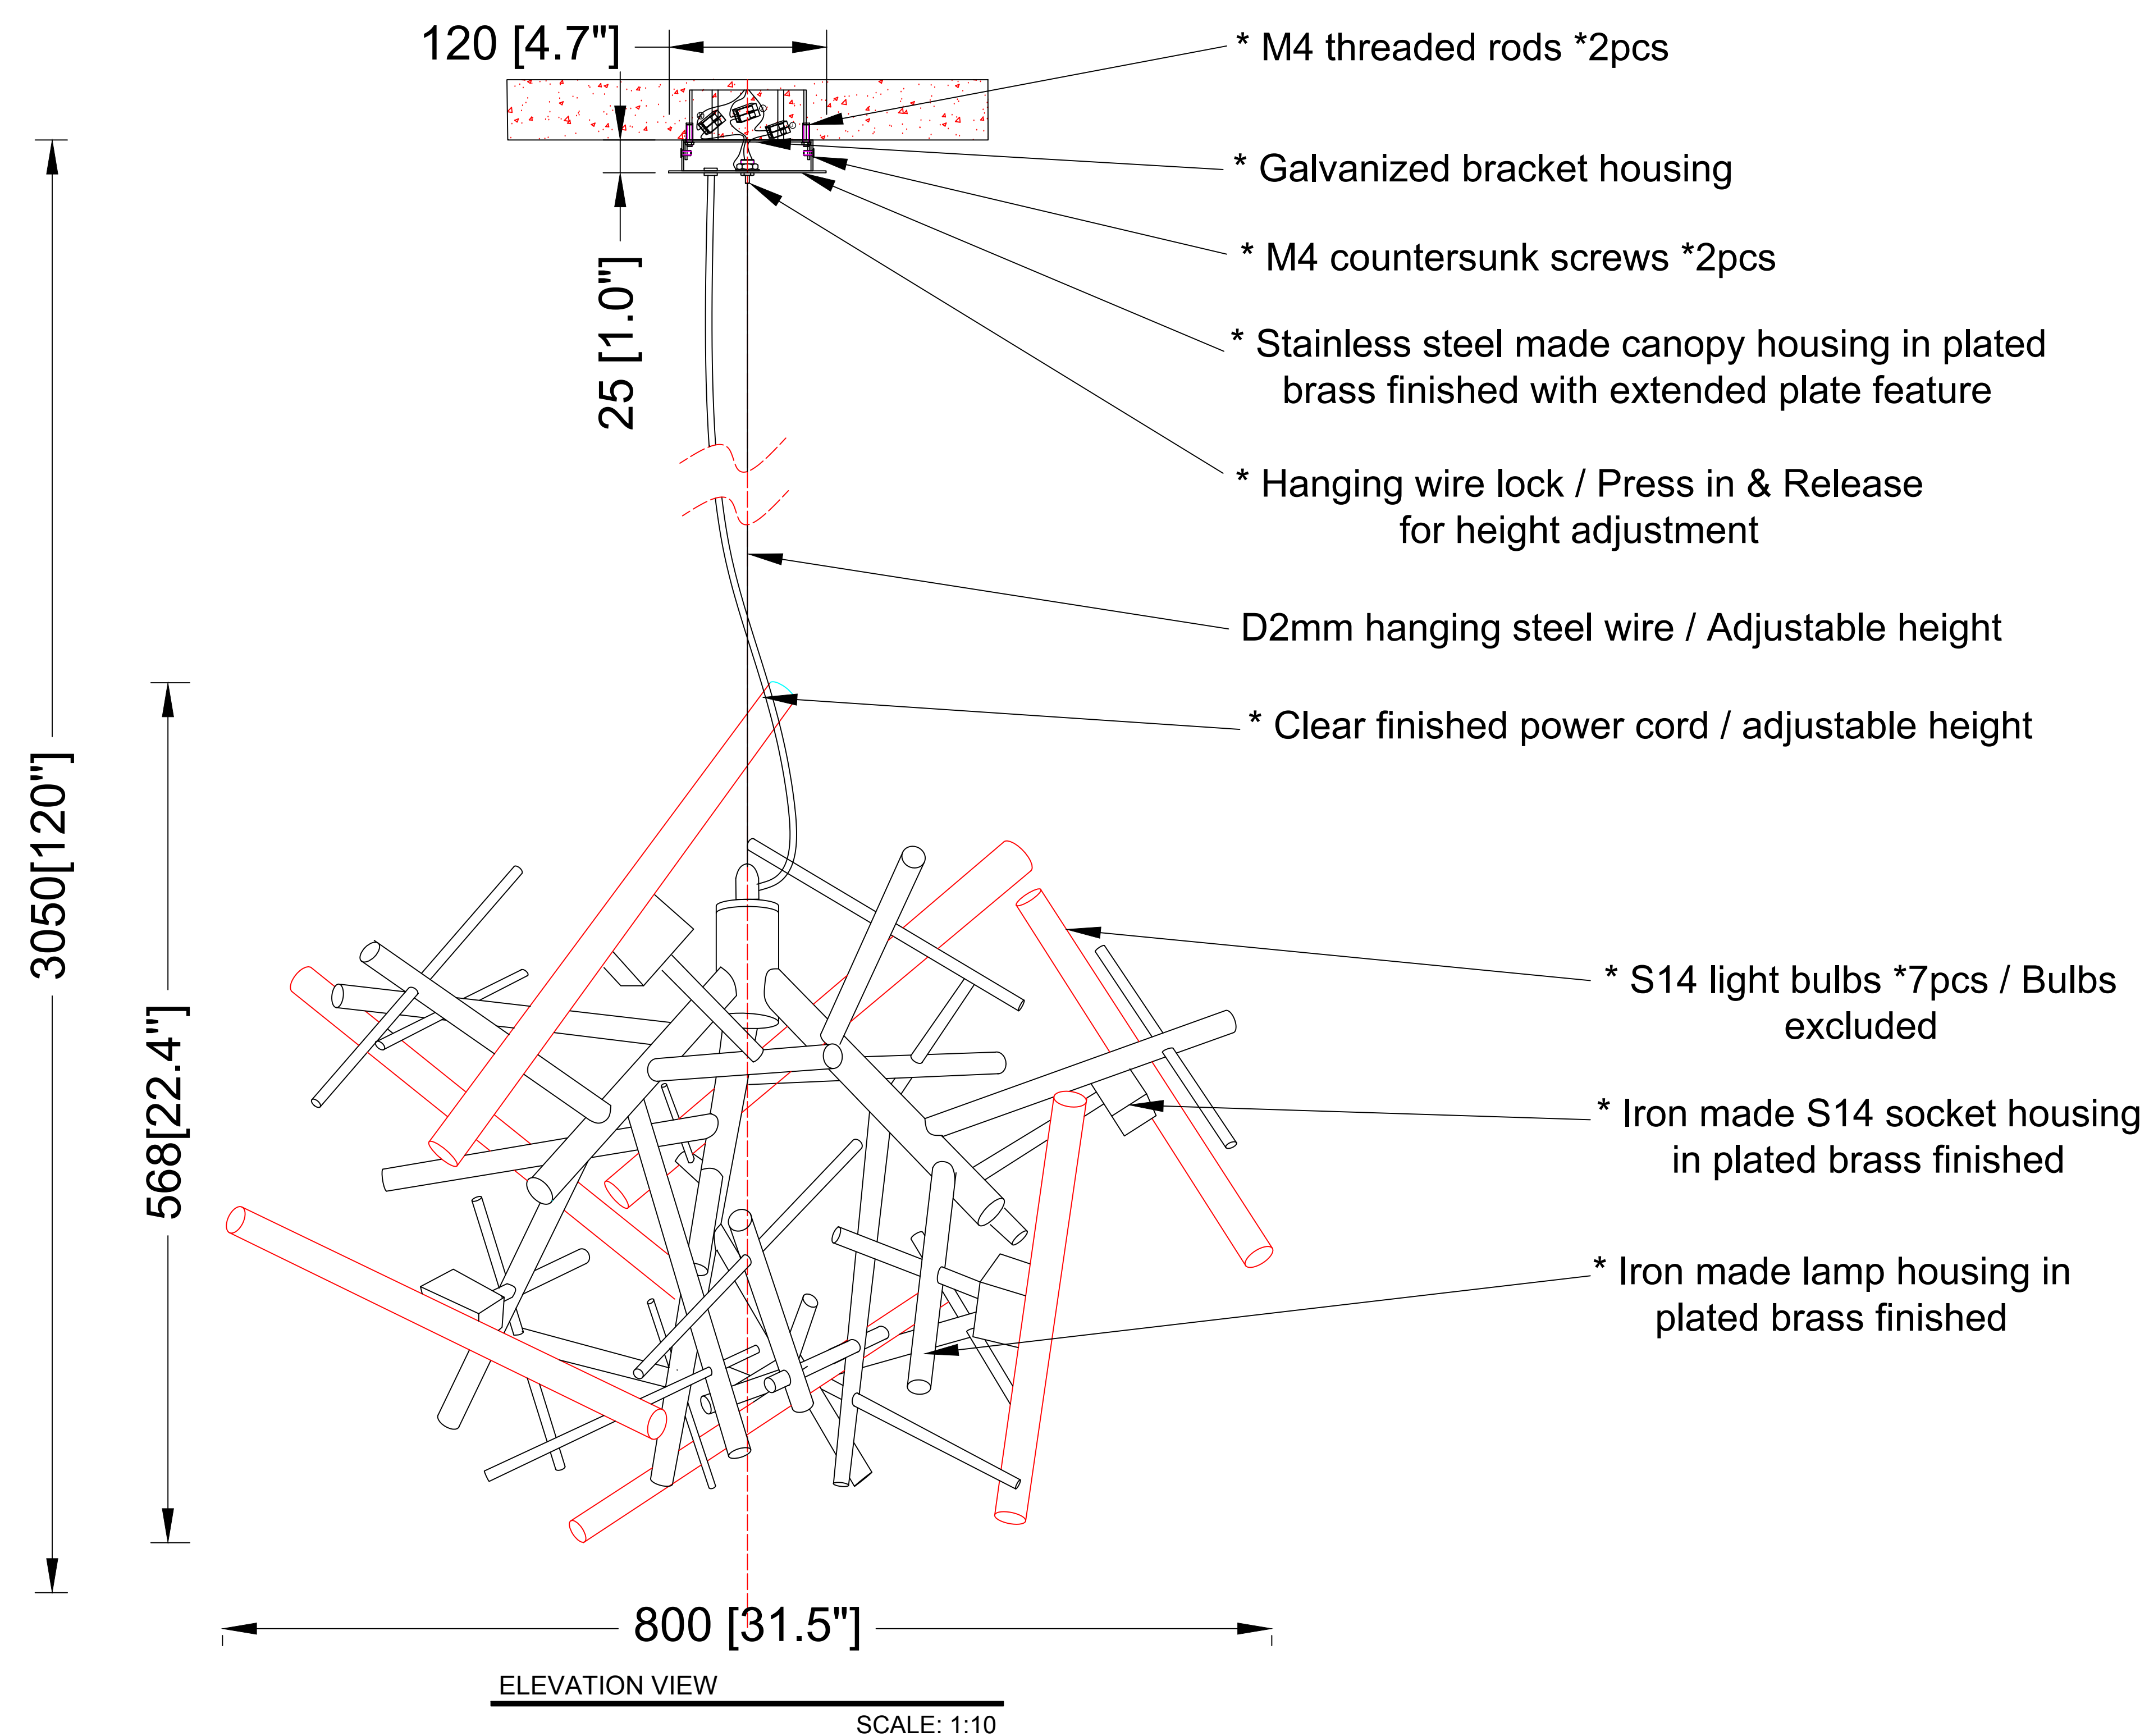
120 [4.7"]

25 [1.0"]

3050[120"]

568[22.4"]

* M4 threaded rods *2pcs

* Galvanized bracket housing

* M4 countersunk screws *2pcs

* Stainless steel made canopy housing in plated brass finished with extended plate feature

* Hanging wire lock / Press in & Release for height adjustment

D2mm hanging steel wire / Adjustable height

* Clear finished power cord / adjustable height

* S14 light bulbs *7pcs / Bulbs excluded

* Iron made S14 socket housing in plated brass finished

* Iron made lamp housing in plated brass finished

800 [31.5"]

ELEVATION VIEW

SCALE: 1:10